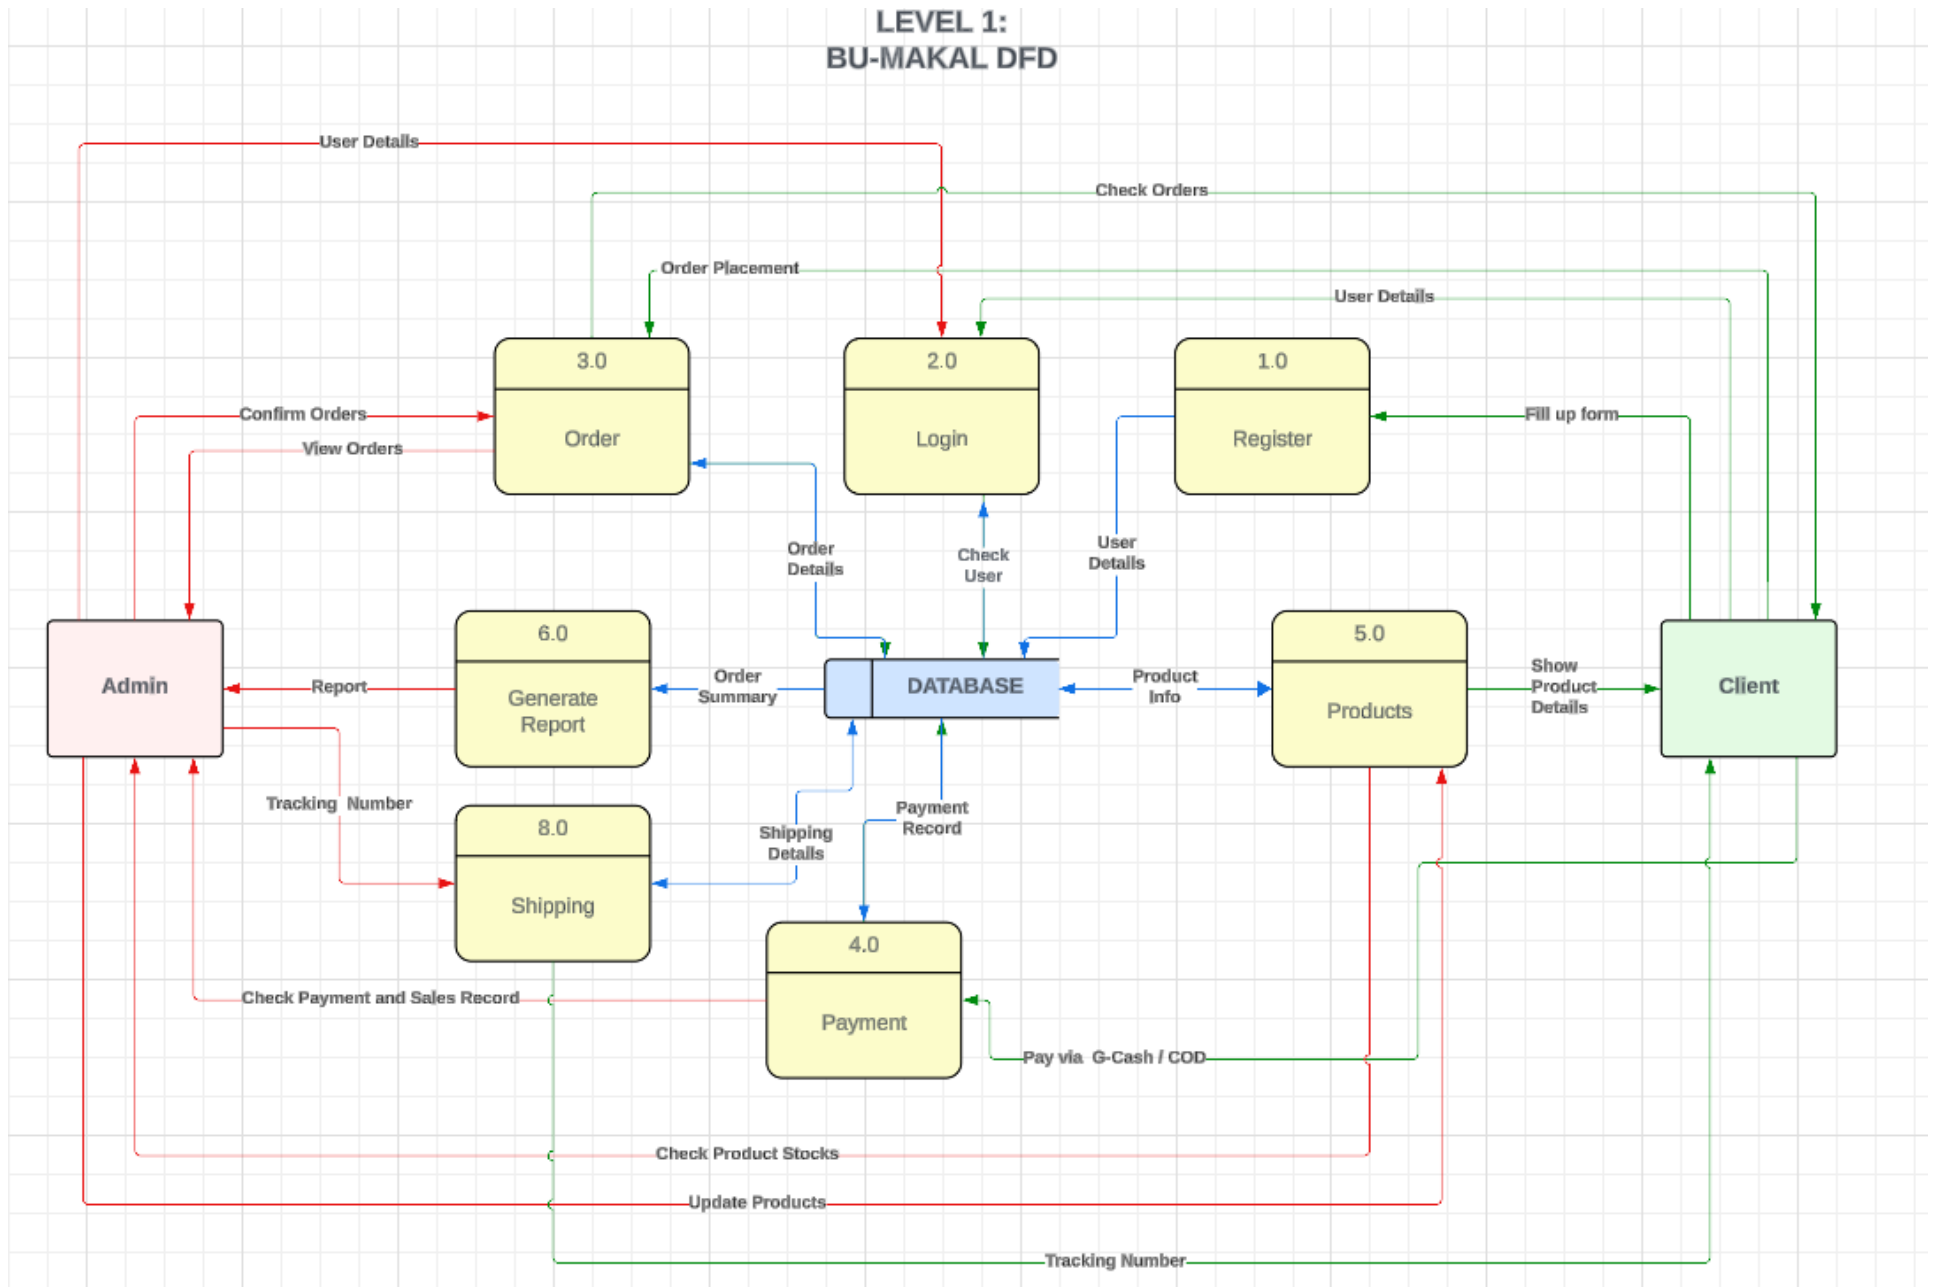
LEVEL 1:
BU-MAKAL DFD

User Details

Check Orders

Order Placement

User Details

3.0

Order

2.0

Login

1.0

Register

Confirm Orders

View Orders

Fill up form

Order Details

Check User

User Details

Admin

6.0

Generate Report

Report

Order Summary

DATABASE

Product Info

5.0

Products

Show Product Details

Client

Tracking Number

8.0

Shipping

Shipping Details

Payment Record

4.0

Payment

Check Payment and Sales Record

Pay via G-Cash / COD

Check Product Stocks

Update Products

Tracking Number